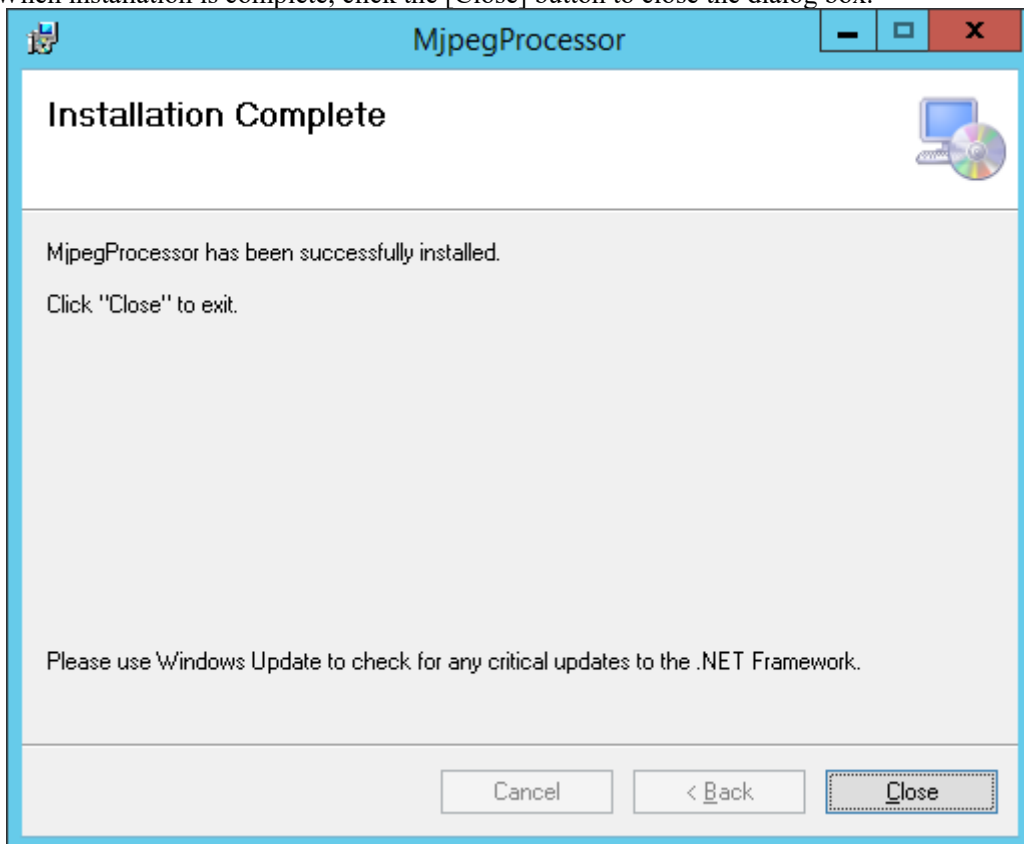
When installation is complete, click the [Close] button to close the dialog box.

MjpegProcessor

Installation Complete

MjpegProcessor has been successfully installed.

Click "Close" to exit.

Please use Windows Update to check for any critical updates to the .NET Framework.

Cancel

< Back

Close